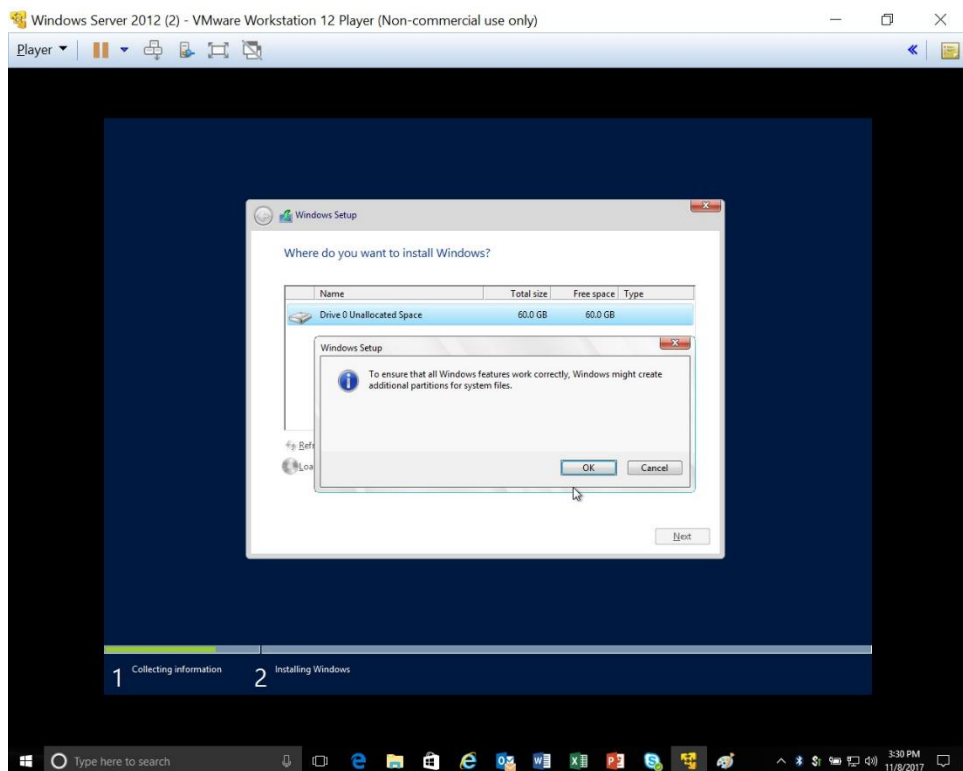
Windows Server 2012 (2) - VMware Workstation 12 Player (Non-commercial use only)

Player

Windows Setup

Where do you want to install Windows?

| Name | Total size | Free space | Type |
|---|---|---|---|
| Drive 0 Unallocated Space | 60.0 GB | 60.0 GB | |

Windows Setup

To ensure that all Windows features work correctly, Windows might create additional partitions for system files.

OK Cancel

Refr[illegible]

Loa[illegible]

Next

1 Collecting information

2 Installing Windows

Type here to search

3:30 PM 11/8/2017